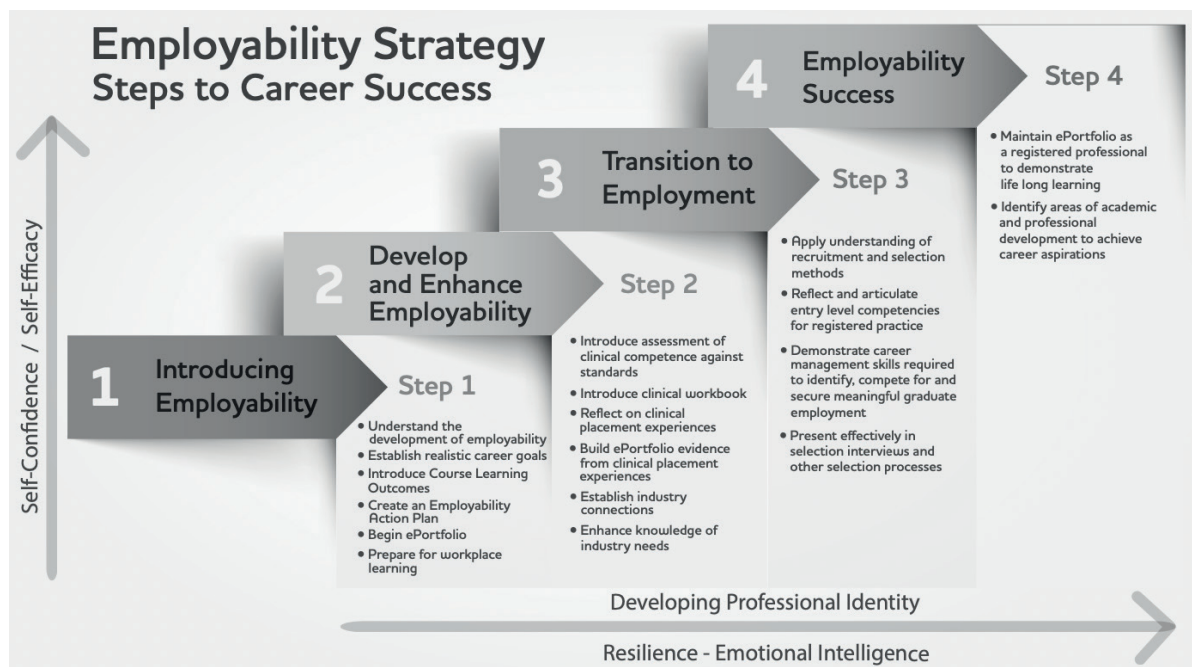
Employability Strategy
Steps to Career Success

Self-Confidence / Self-Efficacy

1 Introducing Employability

Step 1

• Understand the development of employability
• Establish realistic career goals
• Introduce Course Learning Outcomes
• Create an Employability Action Plan
• Begin ePortfolio
• Prepare for workplace learning

2 Develop and Enhance Employability

Step 2

• Introduce assessment of clinical competence against standards
• Introduce clinical workbook
• Reflect on clinical placement experiences
• Build ePortfolio evidence from clinical placement experiences
• Establish industry connections
• Enhance knowledge of industry needs

3 Transition to Employment

Step 3

• Apply understanding of recruitment and selection methods
• Reflect and articulate entry level competencies for registered practice
• Demonstrate career management skills required to identify, compete for and secure meaningful graduate employment
• Present effectively in selection interviews and other selection processes

4 Employability Success

Step 4

• Maintain ePortfolio as a registered professional to demonstrate life long learning
• Identify areas of academic and professional development to achieve career aspirations

Developing Professional Identity

Resilience - Emotional Intelligence